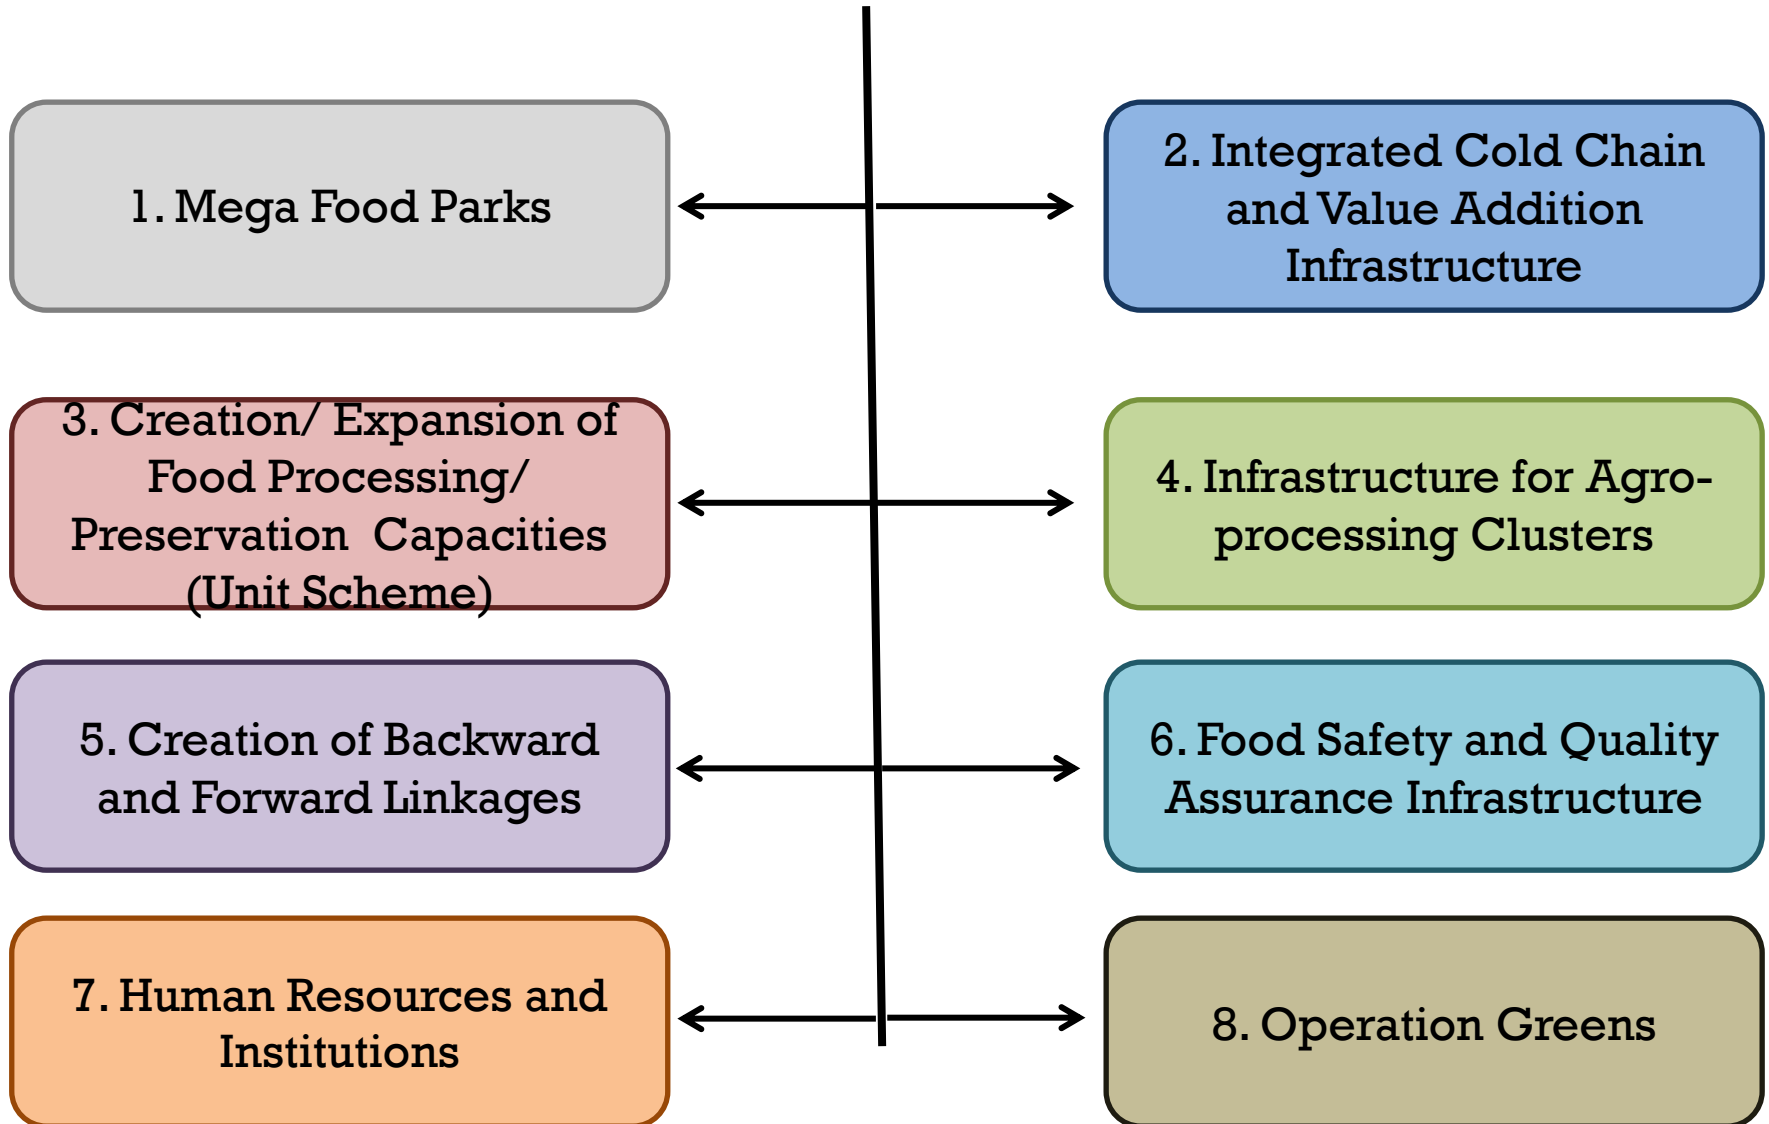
1. Mega Food Parks

2. Integrated Cold Chain and Value Addition Infrastructure

3. Creation/ Expansion of Food Processing/ Preservation Capacities (Unit Scheme)

4. Infrastructure for Agro-processing Clusters

5. Creation of Backward and Forward Linkages

6. Food Safety and Quality Assurance Infrastructure

7. Human Resources and Institutions

8. Operation Greens